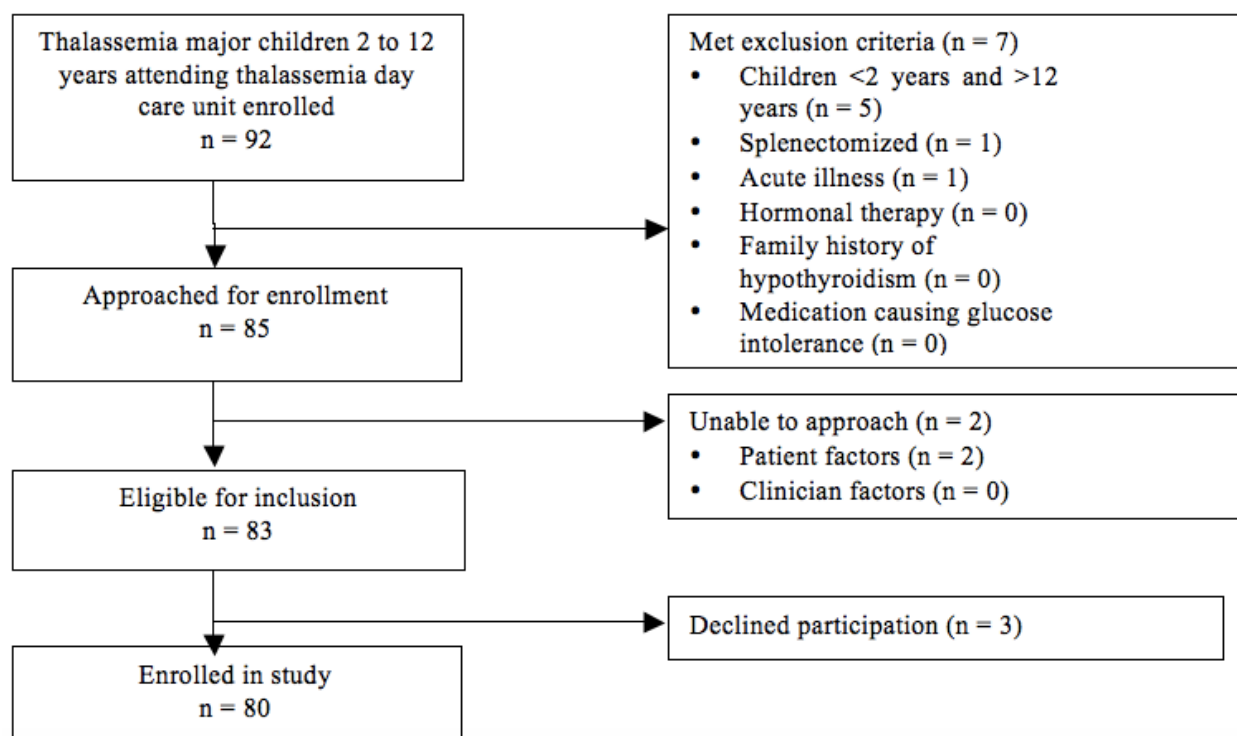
Thalassemia major children 2 to 12 years attending thalassemia day care unit enrolled
n = 92

Met exclusion criteria (n = 7)
- Children <2 years and >12 years (n = 5)
- Splenectomized (n = 1)
- Acute illness (n = 1)
- Hormonal therapy (n = 0)
- Family history of hypothyroidism (n = 0)
- Medication causing glucose intolerance (n = 0)

Approached for enrollment
n = 85

Unable to approach (n = 2)
- Patient factors (n = 2)
- Clinician factors (n = 0)

Eligible for inclusion
n = 83

Declined participation (n = 3)

Enrolled in study
n = 80